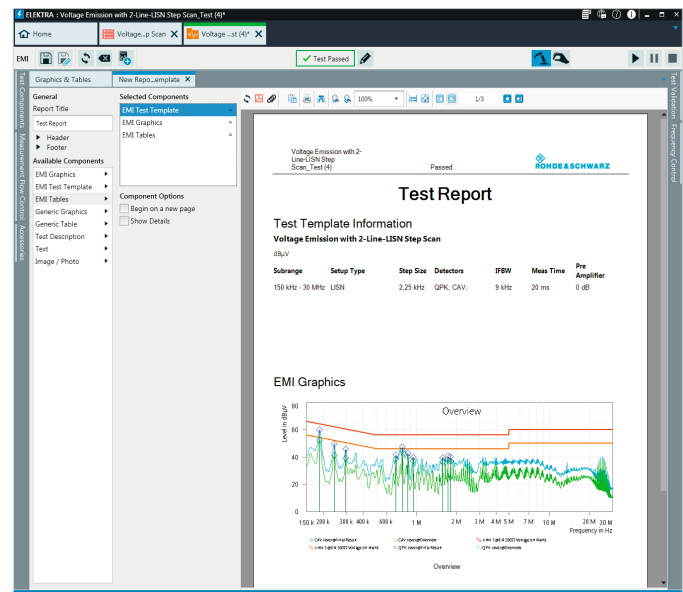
ELEKTRA : Voltage Emission with 2-Line-LISN Step Scan_Test (4)*

Home | Voltage...p Scan | Voltage ...st (4)*

EMI

Test Passed

Graphics & Tables | New Repo...emplate

Test Components | Measurement Flow Control | Accessories

General
Report Title
Test Report
Header
Footer
Available Components
EMI Graphics
EMI Test Template
EMI Tables
Generic Graphics
Generic Table
Test Description
Text
Image / Photo

Selected Components
EMI Test Template
EMI Graphics
EMI Tables

Component Options
Begin on a new page
Show Details

100% 1/3

Test Validation | Frequency Control

Voltage Emission with 2-Line-LISN Step Scan_Test (4)
Passed
ROHDE&SCHWARZ

Test Report

Test Template Information
Voltage Emission with 2-Line-LISN Step Scan
dBµV

| Subrange | Setup Type | Step Size | Detectors | IFBW | Meas Time | Pre Amplifier |
|---|---|---|---|---|---|---|
| 150 kHz - 30 MHz | LISN | 2,25 kHz | QPK; CAV; | 9 kHz | 20 ms | 0 dB |

EMI Graphics

Overview
Level in dBµV
80
60
40
20
0
150 k 200 k 300 k 400 k 600 k 1 M 2 M 3 M 4 M 5 M 6 M 10 M 20 M 30 M
Frequency in Hz
Overview